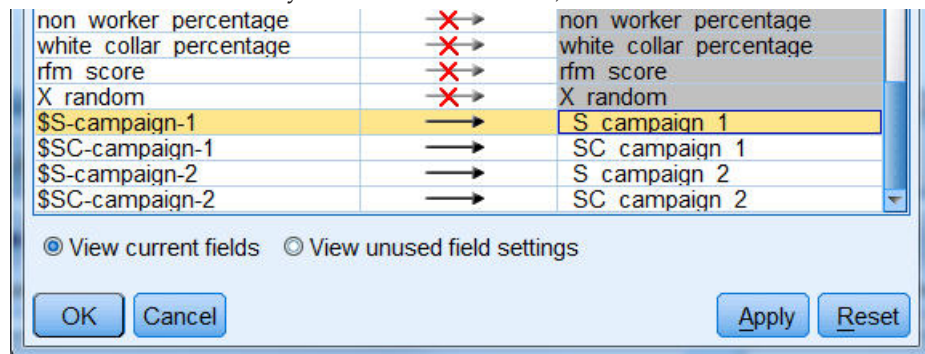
| | | |
|---|---|---|
| non worker percentage | | non worker percentage |
| white collar percentage | | white collar percentage |
| rfm score | | rfm score |
| X random | | X random |
| \$S-campaign-1 | | S campaign 1 |
| \$SC-campaign-1 | | SC campaign 1 |
| \$S-campaign-2 | | S campaign 2 |
| \$SC-campaign-2 | | SC campaign 2 |

View current fields View unused field settings

OK Cancel Apply Reset